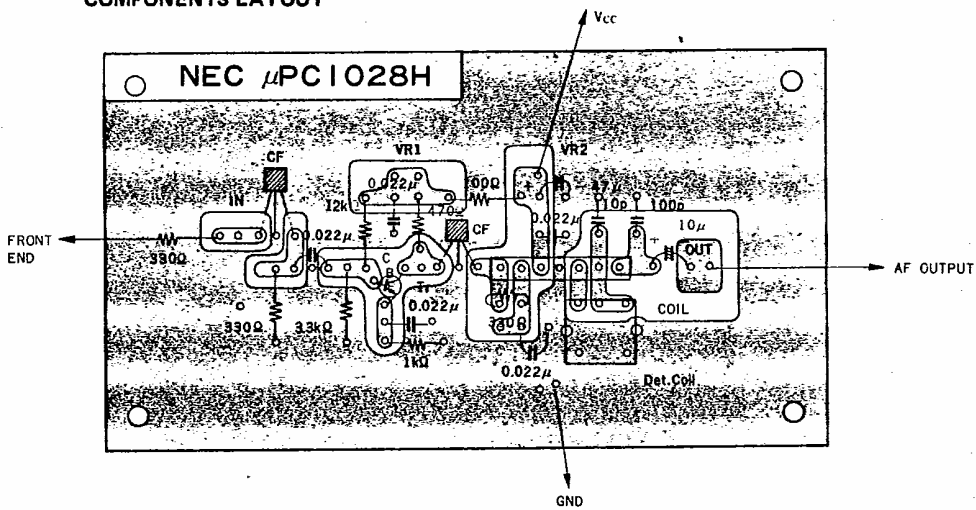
COMPONENTS LAYOUT

Vcc

NEC $\mu$PC1028H

CF

VR1

VR2

0.022$\mu$

100Ω

47$\mu$

10p

100p

12k

470Ω

CF

0.022$\mu$

10$\mu$

IN

FRONT END

330Ω

0.022$\mu$

C

B

E

Tr

OUT

AF OUTPUT

COIL

330Ω

3.3kΩ

0.022$\mu$

330Ω

1kΩ

0.022$\mu$

Det.Coil

GND